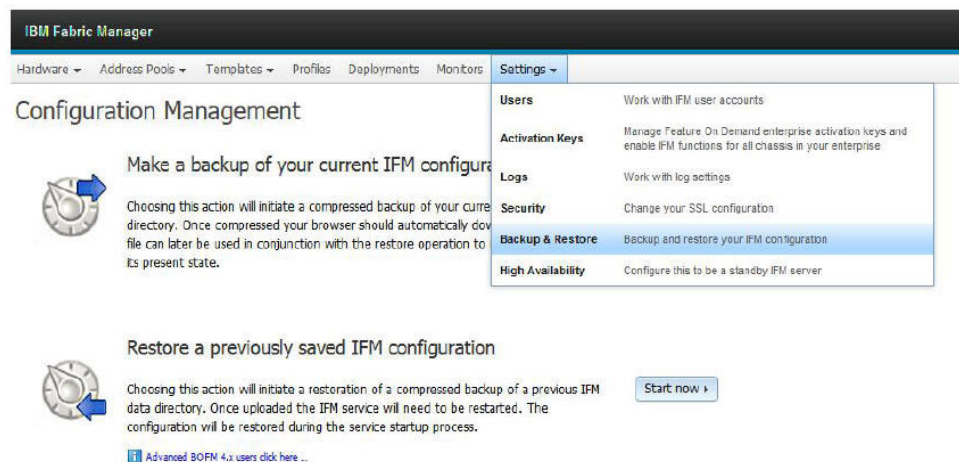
IBM Fabric Manager

Hardware ▾ Address Pools ▾ Templates ▾ Profiles Deployments Monitors Settings ▾

Configuration Management

Make a backup of your current IFM configura

Choosing this action will initiate a compressed backup of your curre directory. Once compressed your browser should automatically dov file can later be used in conjunction with the restore operation to its present state.

| | |
|---|---|
| Users | Work with IFM user accounts |
| Activation Keys | Manage Feature On Demand enterprise activation keys and enable IFM functions for all chassis in your enterprise |
| Logs | Work with log settings |
| Security | Change your SSL configuration |
| Backup & Restore | Backup and restore your IFM configuration |
| High Availability | Configure this to be a standby IFM server |

Restore a previously saved IFM configuration

Choosing this action will initiate a restoration of a compressed backup of a previous IFM data directory. Once uploaded the IFM service will need to be restarted. The configuration will be restored during the service startup process.

Start now ▸

Advanced BOFM 4.x users click here ...